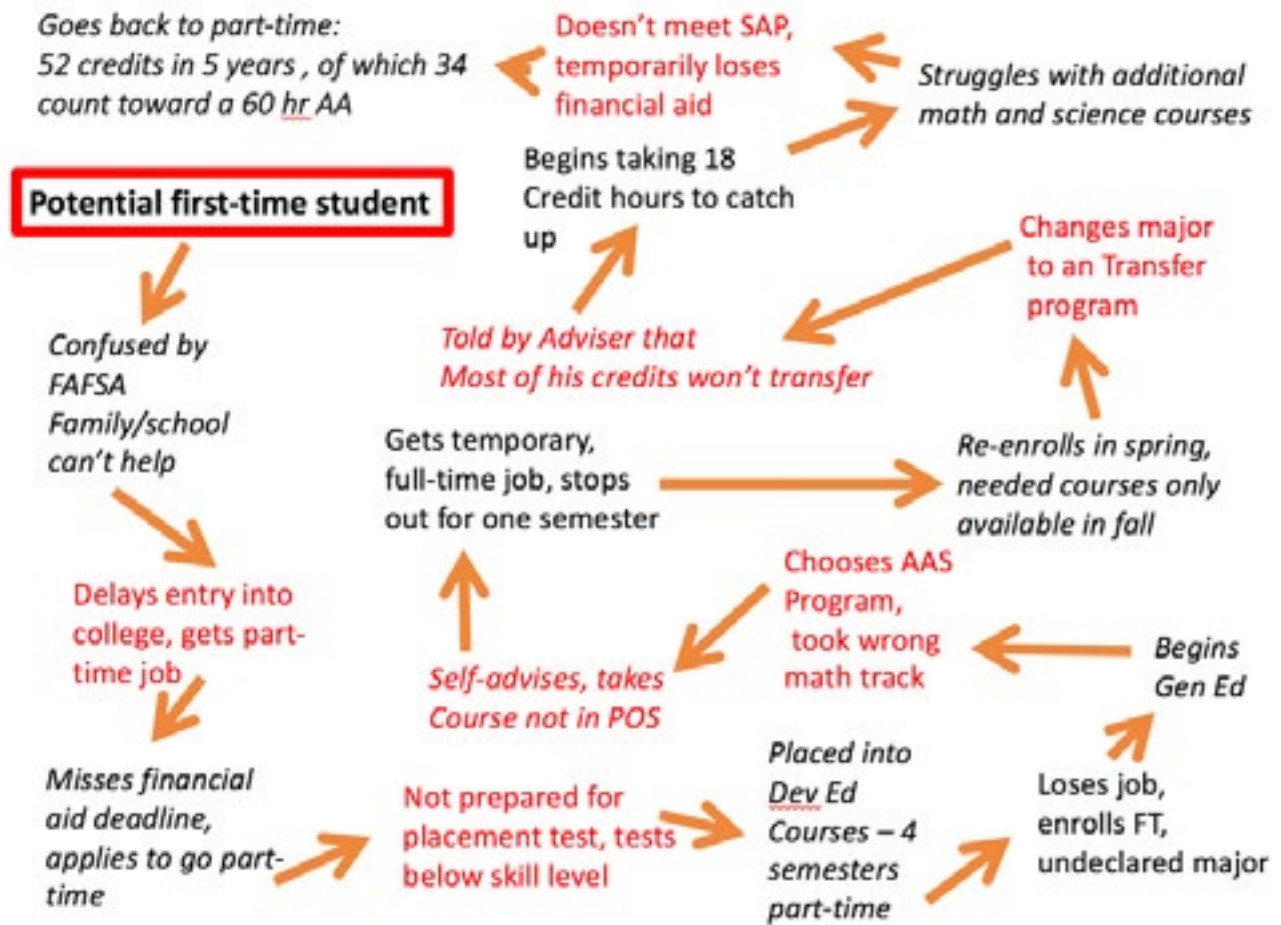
Potential first-time student

Confused by FAFSA Family/school can't help

Delays entry into college, gets part-time job

Misses financial aid deadline, applies to go part-time

Not prepared for placement test, tests below skill level

Placed into Dev Ed Courses – 4 semesters part-time

Loses job, enrolls FT, undeclared major

Begins Gen Ed

Chooses AAS Program, took wrong math track

Self-advises, takes Course not in POS

Gets temporary, full-time job, stops out for one semester

Re-enrolls in spring, needed courses only available in fall

Changes major to an Transfer program

Told by Adviser that Most of his credits won't transfer

Begins taking 18 Credit hours to catch up

Struggles with additional math and science courses

Doesn't meet SAP, temporarily loses financial aid

Goes back to part-time: 52 credits in 5 years , of which 34 count toward a 60 hr AA